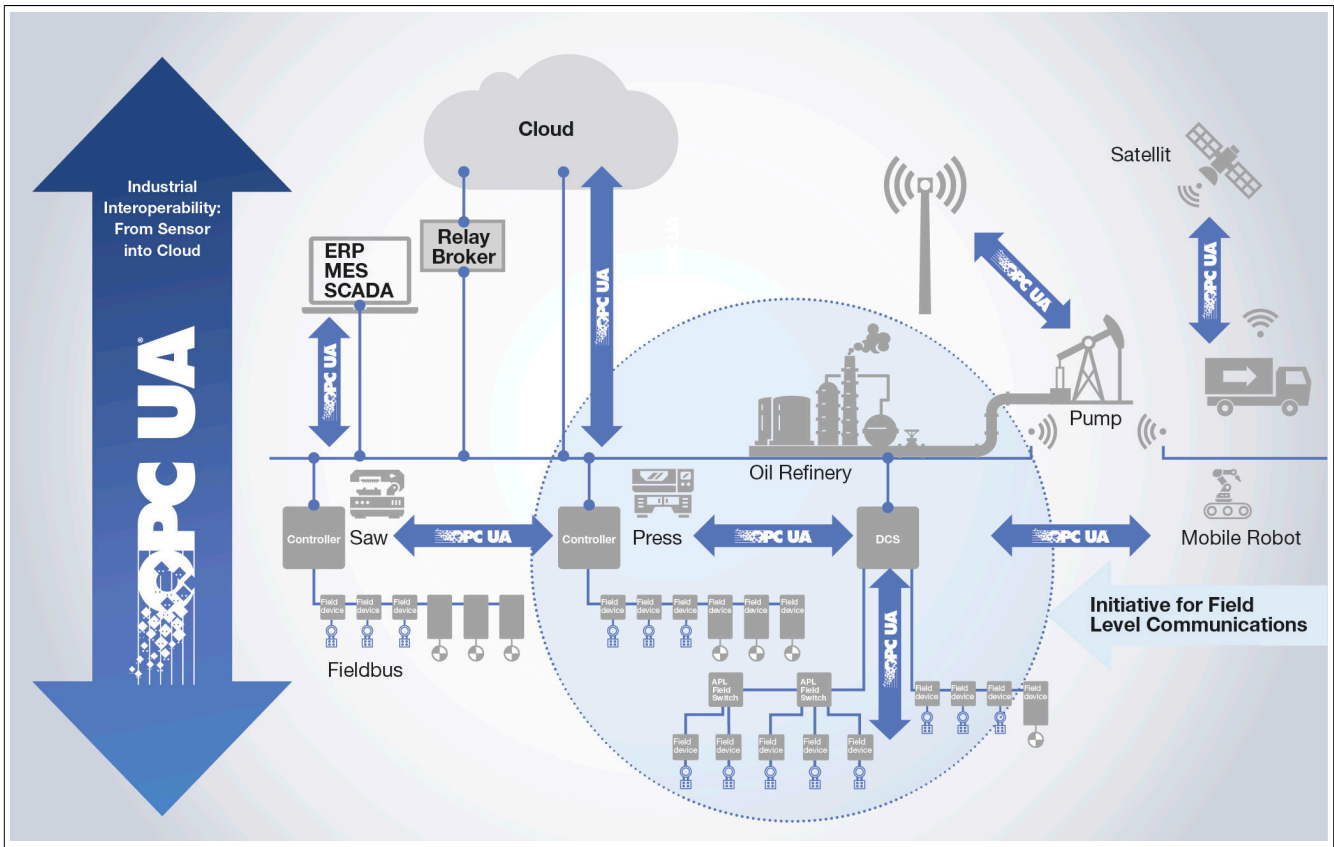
Industrial Interoperability: From Sensor into Cloud

OPC UA

Cloud

ERP
MES
SCADA

Relay Broker

OPC UA

OPC UA

Satellit

OPC UA

OPC UA

Pump

Oil Refinery

Controller

Saw

OPC UA

Controller

Press

OPC UA

DCS

OPC UA

Mobile Robot

Field device
Field device
Field device

Fieldbus

Field device
Field device
Field device
Field device
Field device
Field device

Initiative for Field Level Communications

OPC UA

APL Field Switch
APL Field Switch

Field device
Field device
Field device
Field device
Field device

Field device
Field device
Field device
Field device